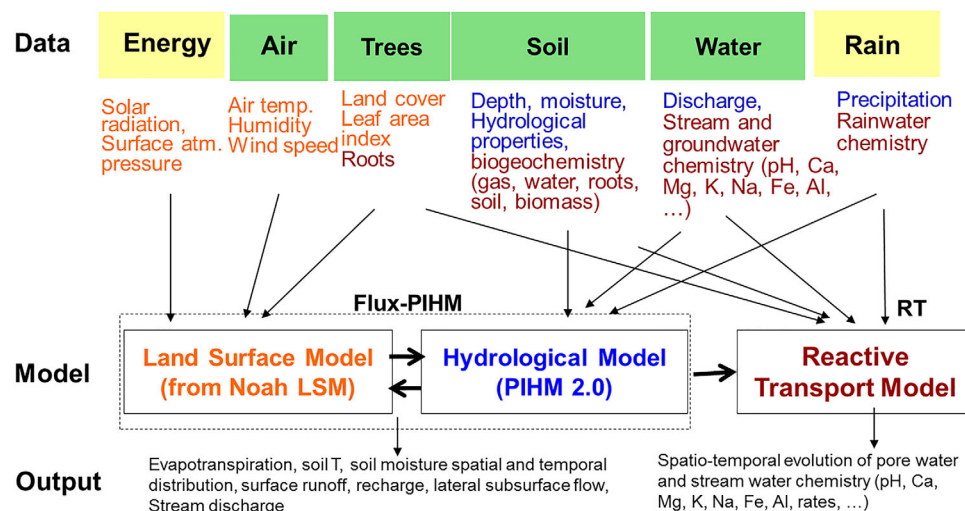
Data

Energy

Air

Trees

Soil

Water

Rain

Solar radiation, Surface atm. pressure

Air temp. Humidity Wind speed

Land cover Leaf area index Roots

Depth, moisture, Hydrological properties, biogeochemistry (gas, water, roots, soil, biomass)

Discharge, Stream and groundwater chemistry (pH, Ca, Mg, K, Na, Fe, Al, …)

Precipitation Rainwater chemistry

Flux-PIHM

RT

Model

Land Surface Model (from Noah LSM)

Hydrological Model (PIHM 2.0)

Reactive Transport Model

Output

Evapotranspiration, soil T, soil moisture spatial and temporal distribution, surface runoff, recharge, lateral subsurface flow, Stream discharge

Spatio-temporal evolution of pore water and stream water chemistry (pH, Ca, Mg, K, Na, Fe, Al, rates, …)